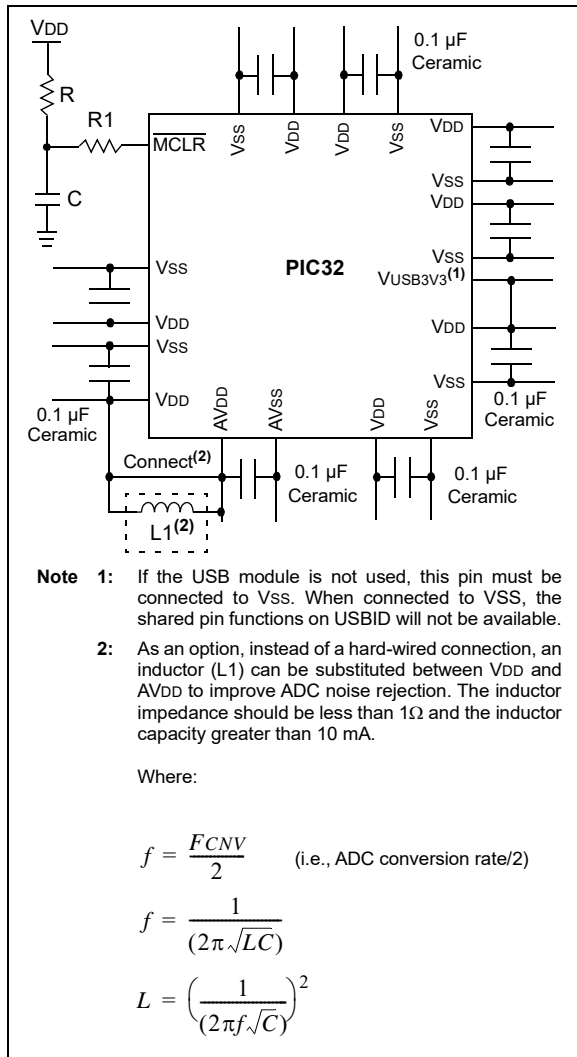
VDD

R

R1

$\overline{MCLR}$

C

VSS

VDD

VDD

VSS

0.1 µF Ceramic

VDD

VSS

VDD

VSS

VUSB3V3$^{(1)}$

VDD

VSS

PIC32

VSS

VDD

VSS

VDD

AVDD

AVSS

VDD

VSS

0.1 µF Ceramic

0.1 µF Ceramic

Connect$^{(2)}$

0.1 µF Ceramic

0.1 µF Ceramic

L1$^{(2)}$

Note 1: If the USB module is not used, this pin must be connected to VSS. When connected to VSS, the shared pin functions on USBID will not be available.

2: As an option, instead of a hard-wired connection, an inductor (L1) can be substituted between VDD and AVDD to improve ADC noise rejection. The inductor impedance should be less than 1Ω and the inductor capacity greater than 10 mA.

Where:

$f = \frac{FCNV}{2}$ (i.e., ADC conversion rate/2)

$f = \frac{1}{(2\pi\sqrt{LC})}$

$L = \left(\frac{1}{(2\pi f\sqrt{C})}\right)^2$